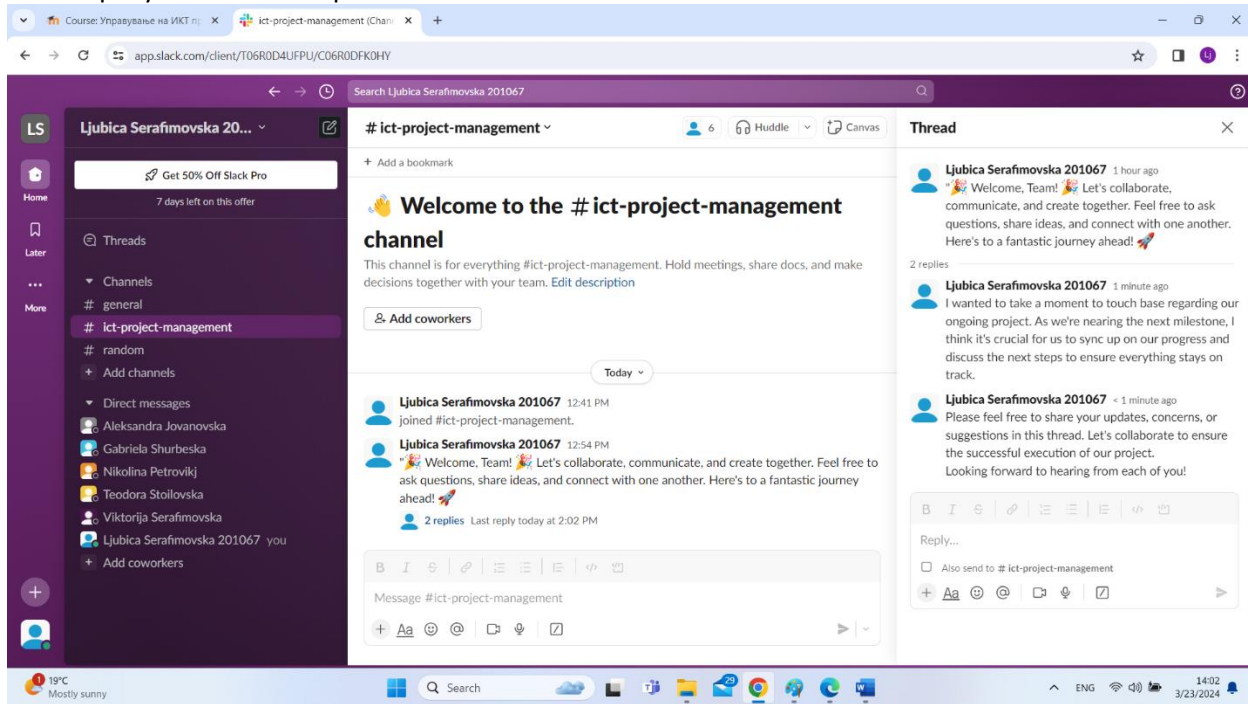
Course: Управување на ИКТ пр ×
ict-project-management (Chan ×
+

app.slack.com/client/T06R0D4UFPU/C06R0DFK0HY

Search Ljubica Serafimovska 201067

LS
Home
Later
More

Ljubica Serafimovska 20...

Get 50% Off Slack Pro
7 days left on this offer

Threads

Channels
# general
# ict-project-management
# random
+ Add channels

Direct messages
Aleksandra Jovanovska
Gabriela Shurbeska
Nikolina Petrovikj
Teodora Stoilovska
Viktorija Serafimovska
Ljubica Serafimovska 201067 you
+ Add coworkers

# ict-project-management
6
Huddle
Canvas

+ Add a bookmark

Welcome to the # ict-project-management channel

This channel is for everything #ict-project-management. Hold meetings, share docs, and make decisions together with your team. Edit description

Add coworkers

Today

Ljubica Serafimovska 201067 12:41 PM
joined #ict-project-management.

Ljubica Serafimovska 201067 12:54 PM
"🎉 Welcome, Team! 🎉 Let's collaborate, communicate, and create together. Feel free to ask questions, share ideas, and connect with one another. Here's to a fantastic journey ahead! 🚀

2 replies Last reply today at 2:02 PM

Message #ict-project-management

Thread

Ljubica Serafimovska 201067 1 hour ago
"🎉 Welcome, Team! 🎉 Let's collaborate, communicate, and create together. Feel free to ask questions, share ideas, and connect with one another. Here's to a fantastic journey ahead! 🚀

2 replies

Ljubica Serafimovska 201067 1 minute ago
I wanted to take a moment to touch base regarding our ongoing project. As we're nearing the next milestone, I think it's crucial for us to sync up on our progress and discuss the next steps to ensure everything stays on track.

Ljubica Serafimovska 201067 < 1 minute ago
Please feel free to share your updates, concerns, or suggestions in this thread. Let's collaborate to ensure the successful execution of our project.
Looking forward to hearing from each of you!

Reply...
Also send to # ict-project-management

19°C
Mostly sunny
Search
ENG
14:02
3/23/2024